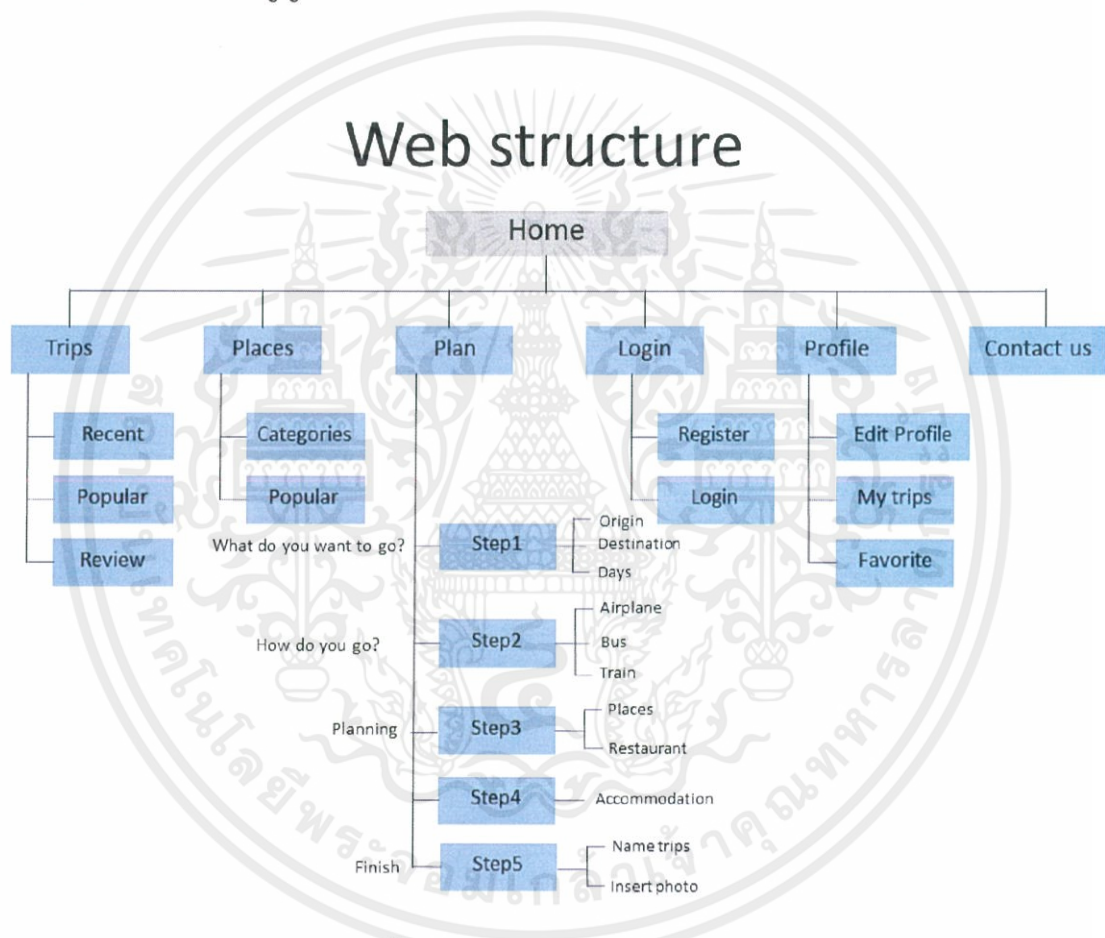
Web structure

Home

Trips
Recent
Popular
Review

Places
Categories
Popular

Plan
What do you want to go? Step1 Origin Destination Days
How do you go? Step2 Airplane Bus Train
Planning Step3 Places Restaurant
Step4 Accommodation
Finish Step5 Name trips Insert photo

Login
Register
Login

Profile
Edit Profile
My trips
Favorite

Contact us